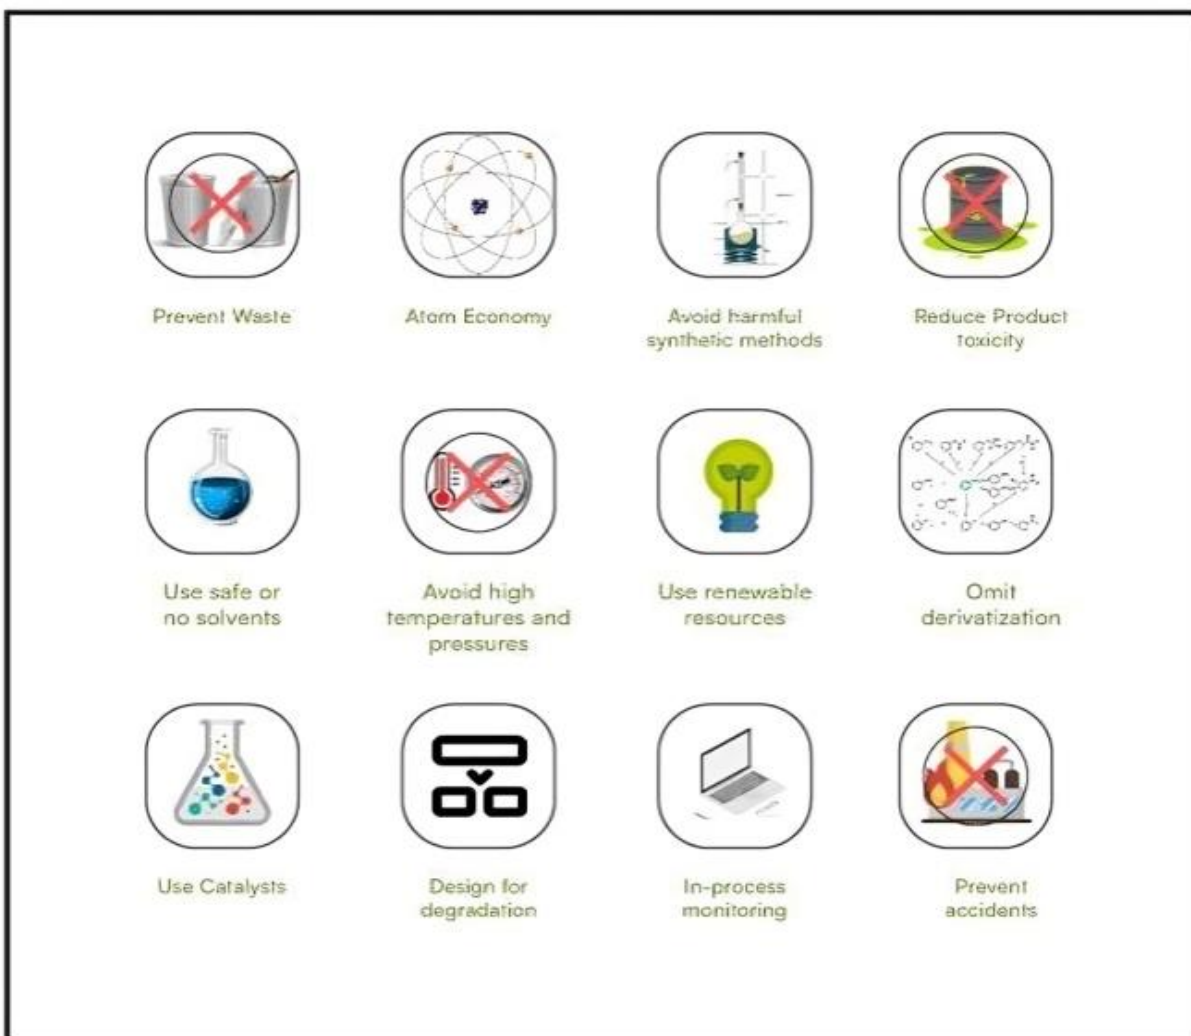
Prevent Waste

Atom Economy

Avoid harmful synthetic methods

Reduce Product toxicity

Use safe or no solvents

Avoid high temperatures and pressures

Use renewable resources

Omit derivatization

Use Catalysts

Design for degradation

In-process monitoring

Prevent accidents